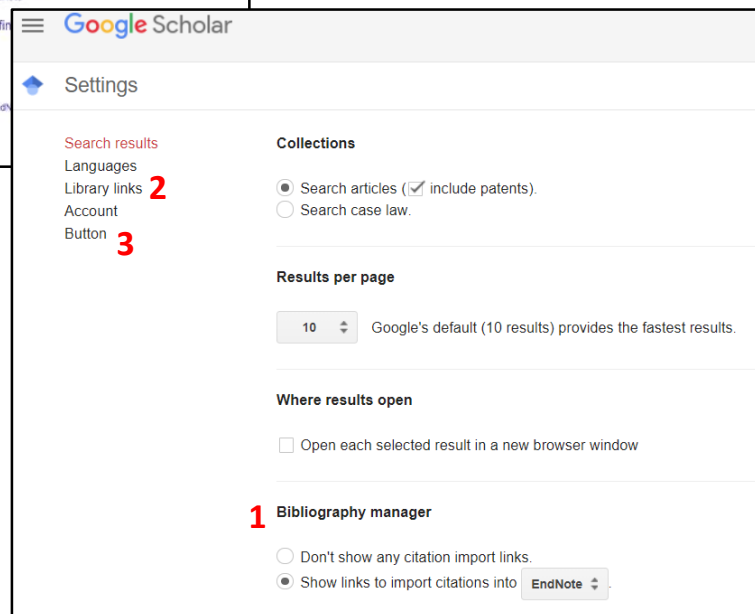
Google Scholar

Settings

Search results
Languages
Library links 2
Account
Button 3

Collections

Search articles (include patents).
Search case law.

Results per page

10 Google's default (10 results) provides the fastest results.

Where results open

Open each selected result in a new browser window

1 Bibliography manager

Don't show any citation import links.
Show links to import citations into EndNote.